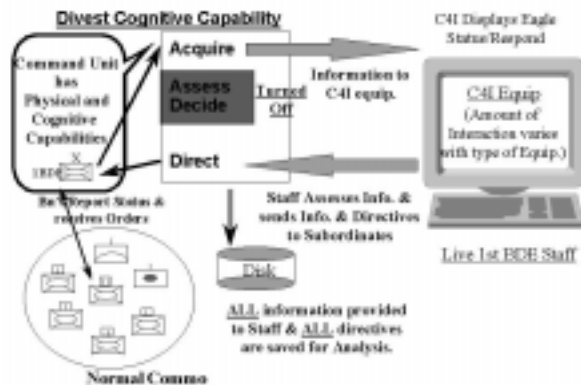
Divest Cognitive Capability

Command Unit has Physical and Cognitive Capabilities

1874

Bn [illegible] Report Status & receives Orders

Acquire

Assess Decide

Turned Off

Direct

Information to C4I equip.

C4I Displays Eagle Status/Respond

C4I Equip (Amount of Interaction varies with type of Equip.)

Staff Assesses Info. & sends Info. & Directives to Subordinates

Live 1st BDE Staff

Disk

ALL information provided to Staff & ALL directives are saved for Analysis.

Normal Commo